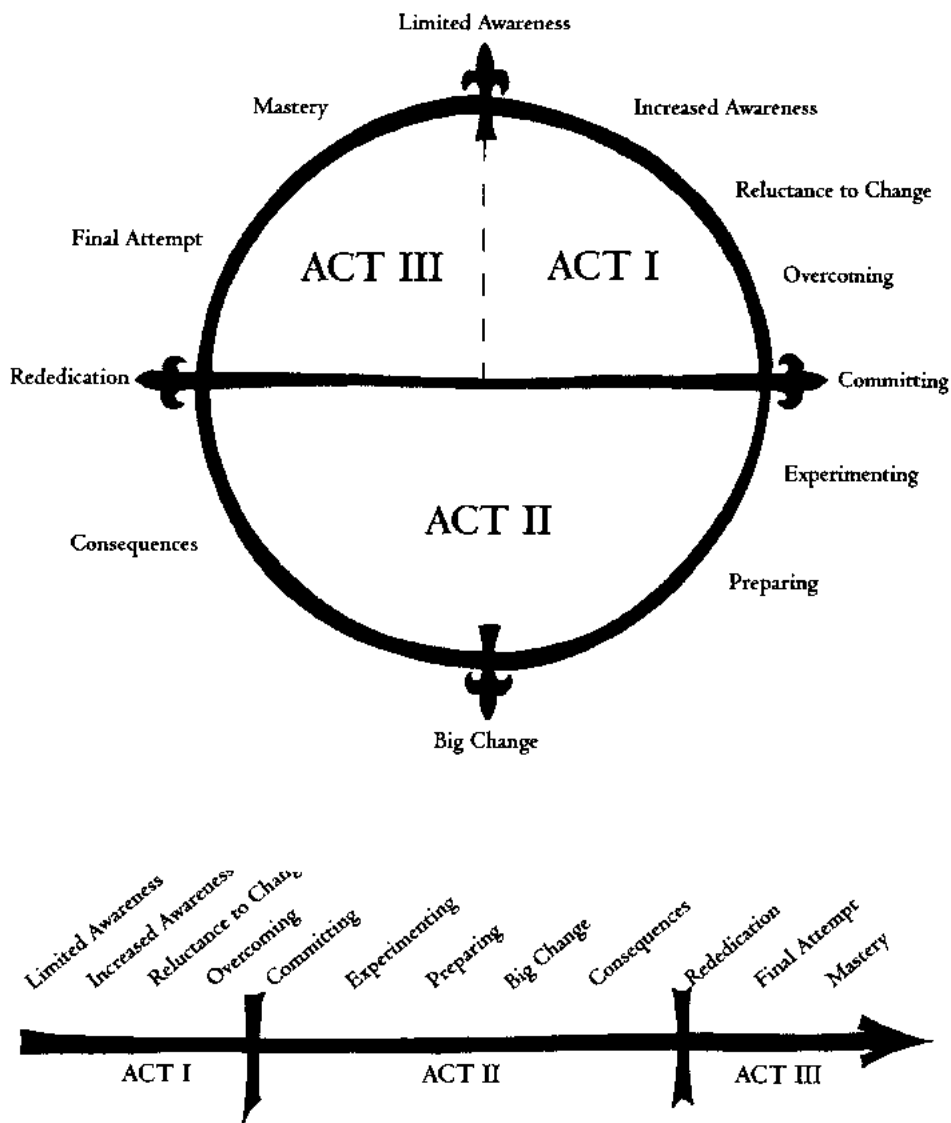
Limited Awareness

Mastery

Increased Awareness

Reluctance to Change

Final Attempt

ACT III

ACT I

Overcoming

Rededication

Committing

Experimenting

ACT II

Consequences

Preparing

Big Change

Limited Awareness
Increased Awareness
Reluctance to Chang
Overcoming
Committing
Experimenting
Preparing
Big Change
Consequences
Rededication
Final Attempt
Mastery

ACT I

ACT II

ACT III